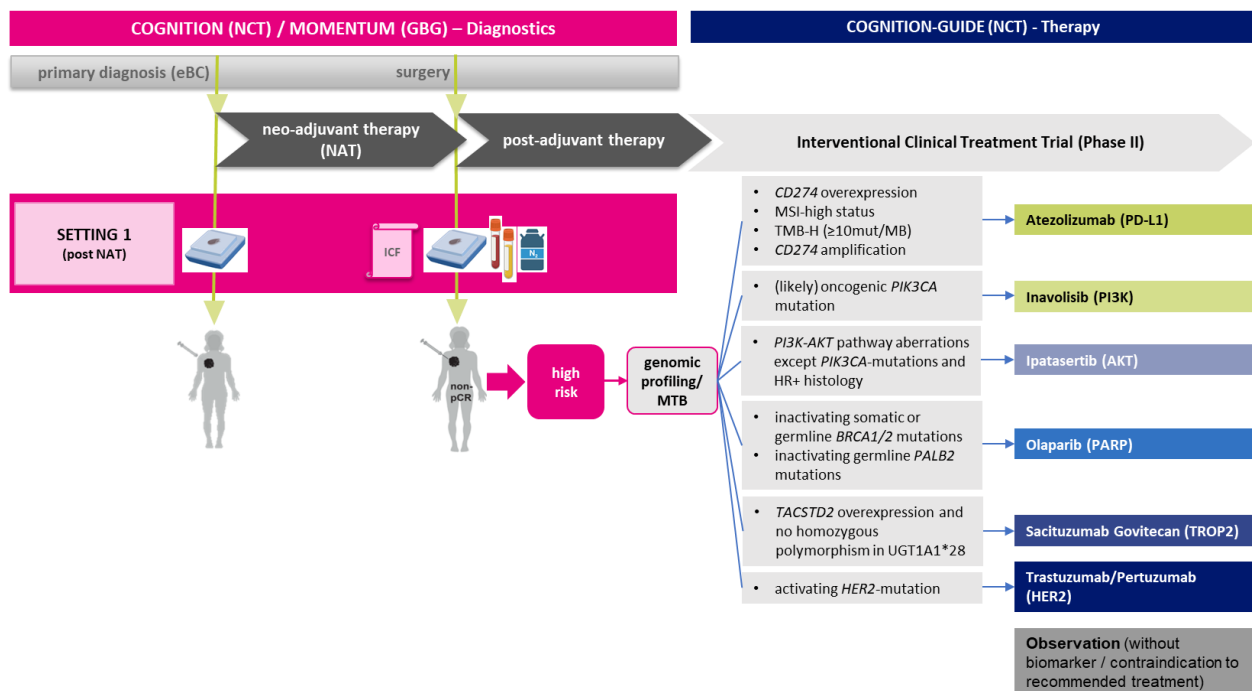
COGNITION (NCT) / MOMENTUM (GBG) – Diagnostics

COGNITION-GUIDE (NCT) - Therapy

primary diagnosis (eBC)

surgery

neo-adjuvant therapy (NAT)

post-adjuvant therapy

Interventional Clinical Treatment Trial (Phase II)

SETTING 1 (post NAT)

ICF

$N_2$

non-pCR

high risk

genomic profiling/ MTB

- CD274 overexpression
- MSI-high status
- TMB-H (≥10mut/MB)
- CD274 amplification

Atezolizumab (PD-L1)

- (likely) oncogenic PIK3CA mutation

Inavolisib (PI3K)

- PI3K-AKT pathway aberrations except PIK3CA-mutations and HR+ histology

Ipatasertib (AKT)

- inactivating somatic or germline BRCA1/2 mutations
- inactivating germline PALB2 mutations

Olaparib (PARP)

- TACSTD2 overexpression and no homozygous polymorphism in UGT1A1*28

Sacituzumab Govitecan (TROP2)

- activating HER2-mutation

Trastuzumab/Pertuzumab (HER2)

Observation (without biomarker / contraindication to recommended treatment)